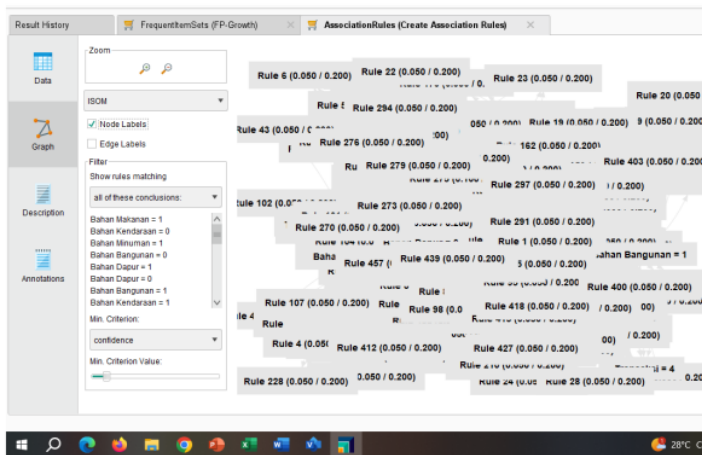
Result History | FrequentItemSets (FP-Growth) | AssociationRules (Create Association Rules)

Data
Graph
Description
Annotations

Zoom
ISOM
Node Labels
Edge Labels
Filter
Show rules matching
all of these conclusions:
Bahan Makanan = 1
Bahan Kendaraan = 0
Bahan Minuman = 1
Bahan Bangunan = 0
Bahan Dapur = 1
Bahan Dapur = 0
Bahan Bangunan = 1
Bahan Kendaraan = 1
Min. Criterion:
confidence
Min. Criterion Value:

Rule 6 (0.050 / 0.200)
Rule 22 (0.050 / 0.200)
Rule 23 (0.050 / 0.200)
Rule 20 (0.050
Rule 294 (0.050 / 0.200)
Rule 19 (0.050 / 0.200)
Rule 43 (0.050 / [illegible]
Rule 276 (0.050 / 0.200)
Rule 162 (0.050 / 0.200)
Rule 279 (0.050 / 0.200)
Rule 403 (0.050 / 0.200)
Rule 297 (0.050 / 0.200)
Rule 102 (0.0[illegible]
Rule 273 (0.050 / 0.200)
Rule 270 (0.050 / 0.200)
Rule 291 (0.050 / 0.200)
Rule 1 (0.050 / 0.200)
Rule 457 ([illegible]
Rule 439 (0.050 / 0.200)
5 (0.050 / 0.200)
ahan Bangunan = 1
Rule 400 (0.050 / 0.200)
Rule 107 (0.050 / 0.200)
Rule 98 (0.0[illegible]
Rule 418 (0.050 / 0.200)
Rule 4 (0.05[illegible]
Rule 412 (0.050 / 0.200)
Rule 427 (0.050 / 0.200)
Rule 228 (0.050 / 0.200)
0.050 / 0.200)
Rule 28 (0.050 / 0.200)

28°C